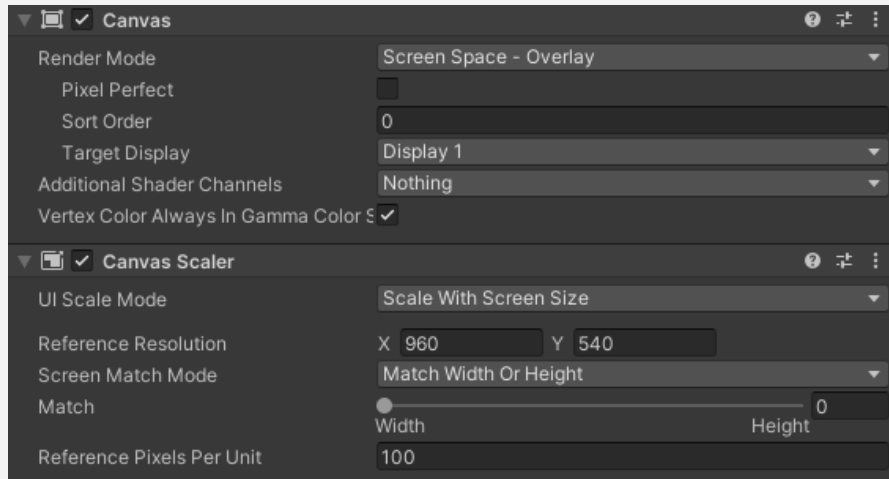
Canvas

Render Mode | Screen Space - Overlay
Pixel Perfect
Sort Order | 0
Target Display | Display 1
Additional Shader Channels | Nothing
Vertex Color Always In Gamma Color S

Canvas Scaler

UI Scale Mode | Scale With Screen Size
Reference Resolution | X 960 | Y 540
Screen Match Mode | Match Width Or Height
Match | 0
Width | Height
Reference Pixels Per Unit | 100